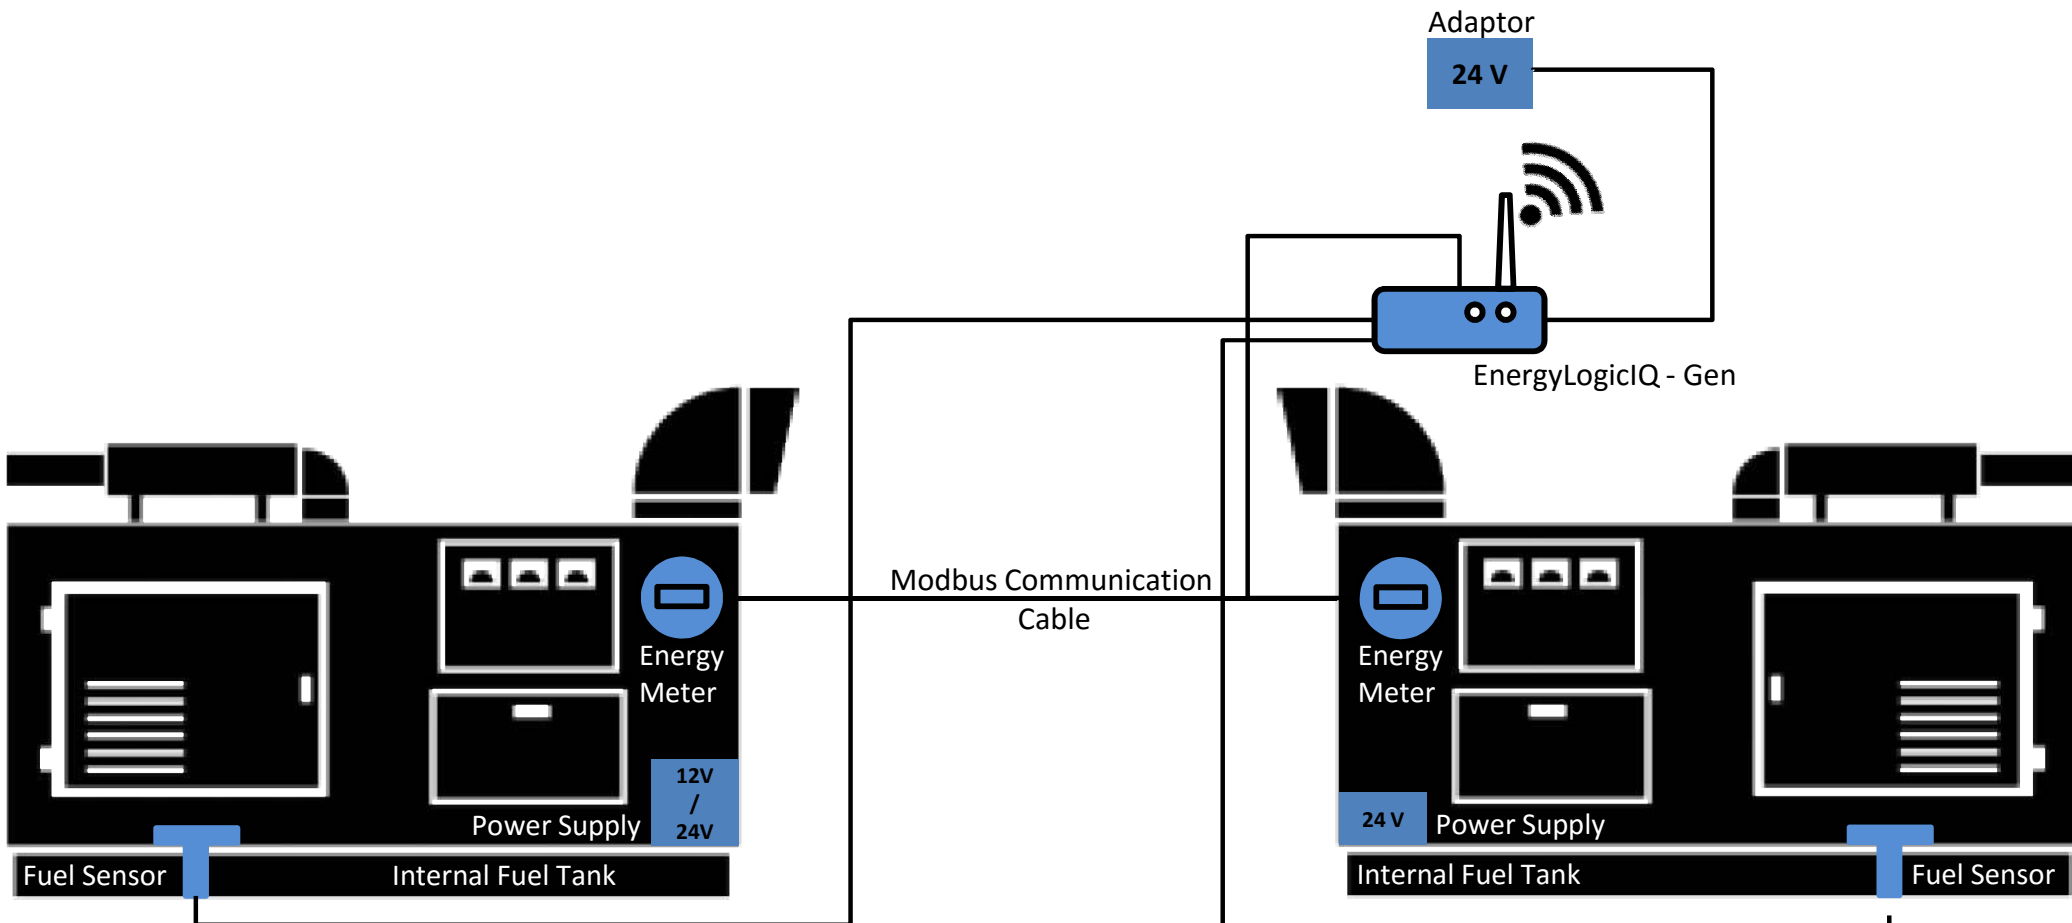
Adaptor

24 V

EnergyLogicIQ - Gen

Modbus Communication Cable

Energy Meter

12V / 24V

Power Supply

Fuel Sensor

Internal Fuel Tank

Energy Meter

24 V

Power Supply

Internal Fuel Tank

Fuel Sensor